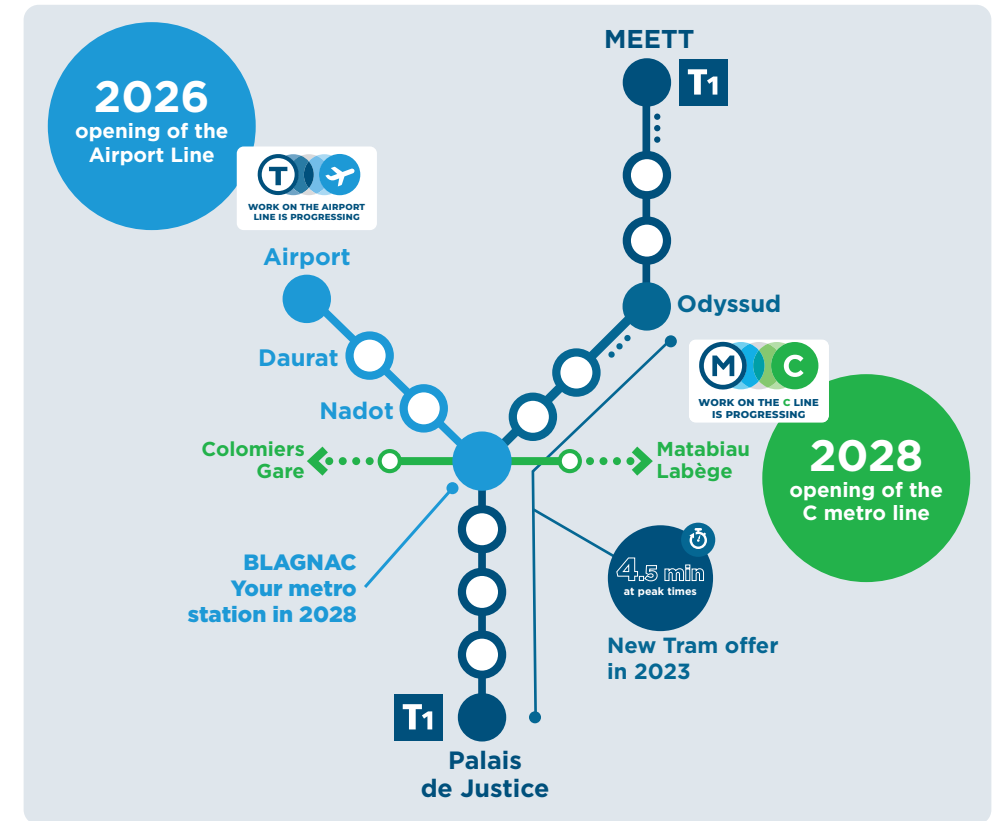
2026
opening of the Airport Line

T

WORK ON THE AIRPORT LINE IS PROGRESSING

MEETT

T1

Airport

Daurat

Nadot

Odyssud

M C

WORK ON THE C LINE IS PROGRESSING

Colomiers Gare

Matabiau Labège

2028
opening of the C metro line

BLAGNAC
Your metro station in 2028

4.5 min
at peak times

New Tram offer in 2023

T1

Palais de Justice